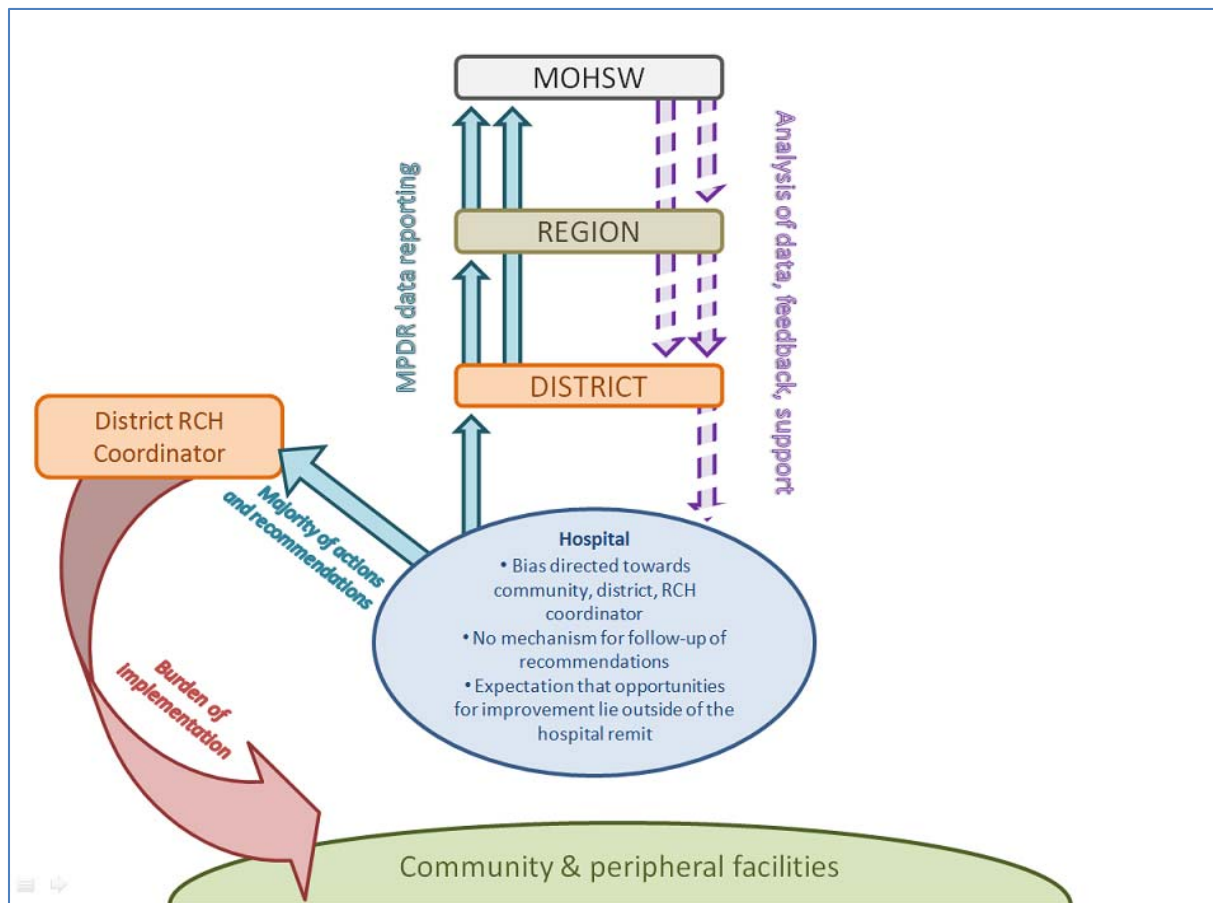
MOHSW

REGION

DISTRICT

MPDR data reporting

Analysis of data, feedback, support

District RCH Coordinator

Majority of actions and recommendations

Hospital
• Bias directed towards community, district, RCH coordinator
• No mechanism for follow-up of recommendations
• Expectation that opportunities for improvement lie outside of the hospital remit

Burden of Implementation

Community & peripheral facilities